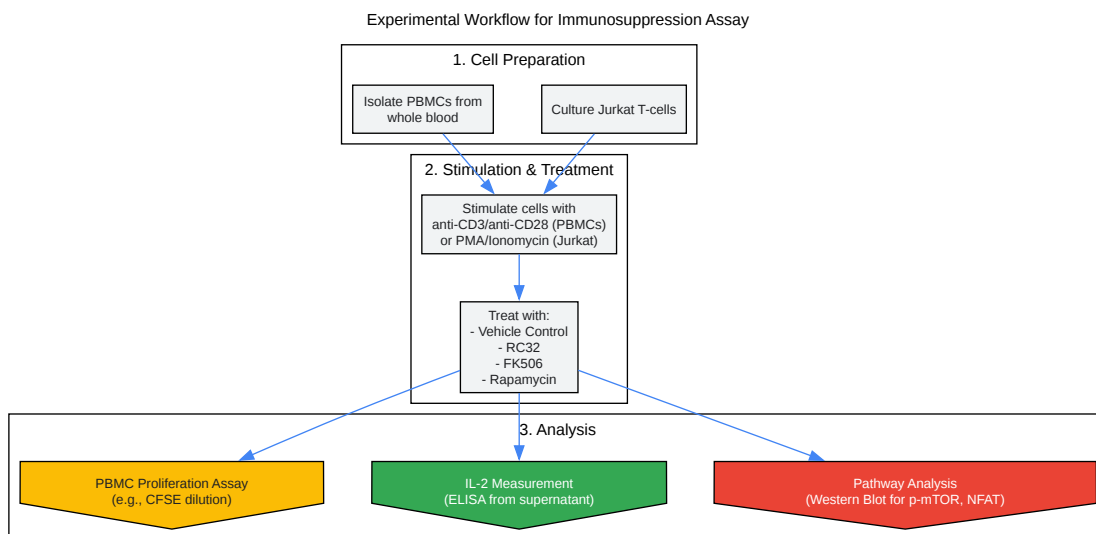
Experimental Workflow for Immunosuppression Assay

1. Cell Preparation

Isolate PBMCs from whole blood

Culture Jurkat T-cells

2. Stimulation & Treatment

Stimulate cells with anti-CD3/anti-CD28 (PBMCs) or PMA/Ionomycin (Jurkat)

Treat with:
- Vehicle Control
- RC32
- FK506
- Rapamycin

3. Analysis

PBMC Proliferation Assay (e.g., CFSE dilution)

IL-2 Measurement (ELISA from supernatant)

Pathway Analysis (Western Blot for p-mTOR, NFAT)